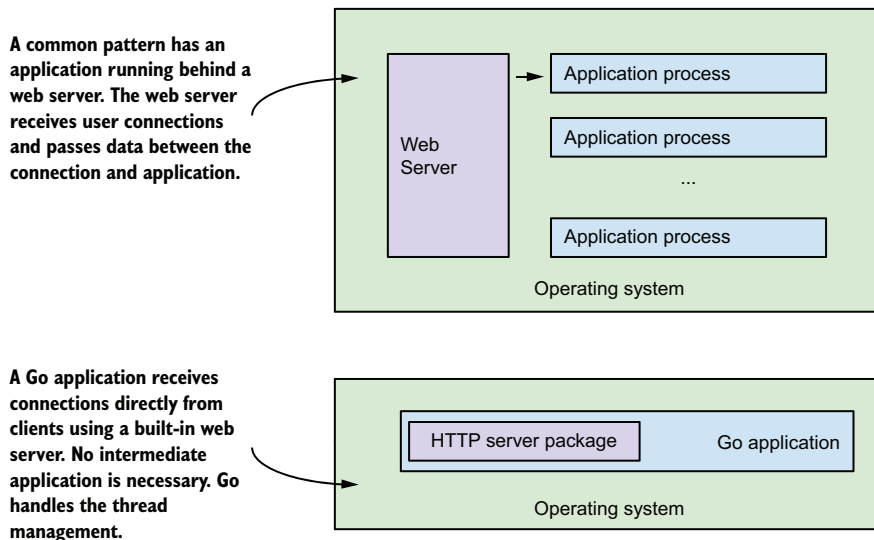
A common pattern has an application running behind a web server. The web server receives user connections and passes data between the connection and application.

Web Server

Application process

Application process

...

Application process

Operating system

A Go application receives connections directly from clients using a built-in web server. No intermediate application is necessary. Go handles the thread management.

HTTP server package

Go application

Operating system